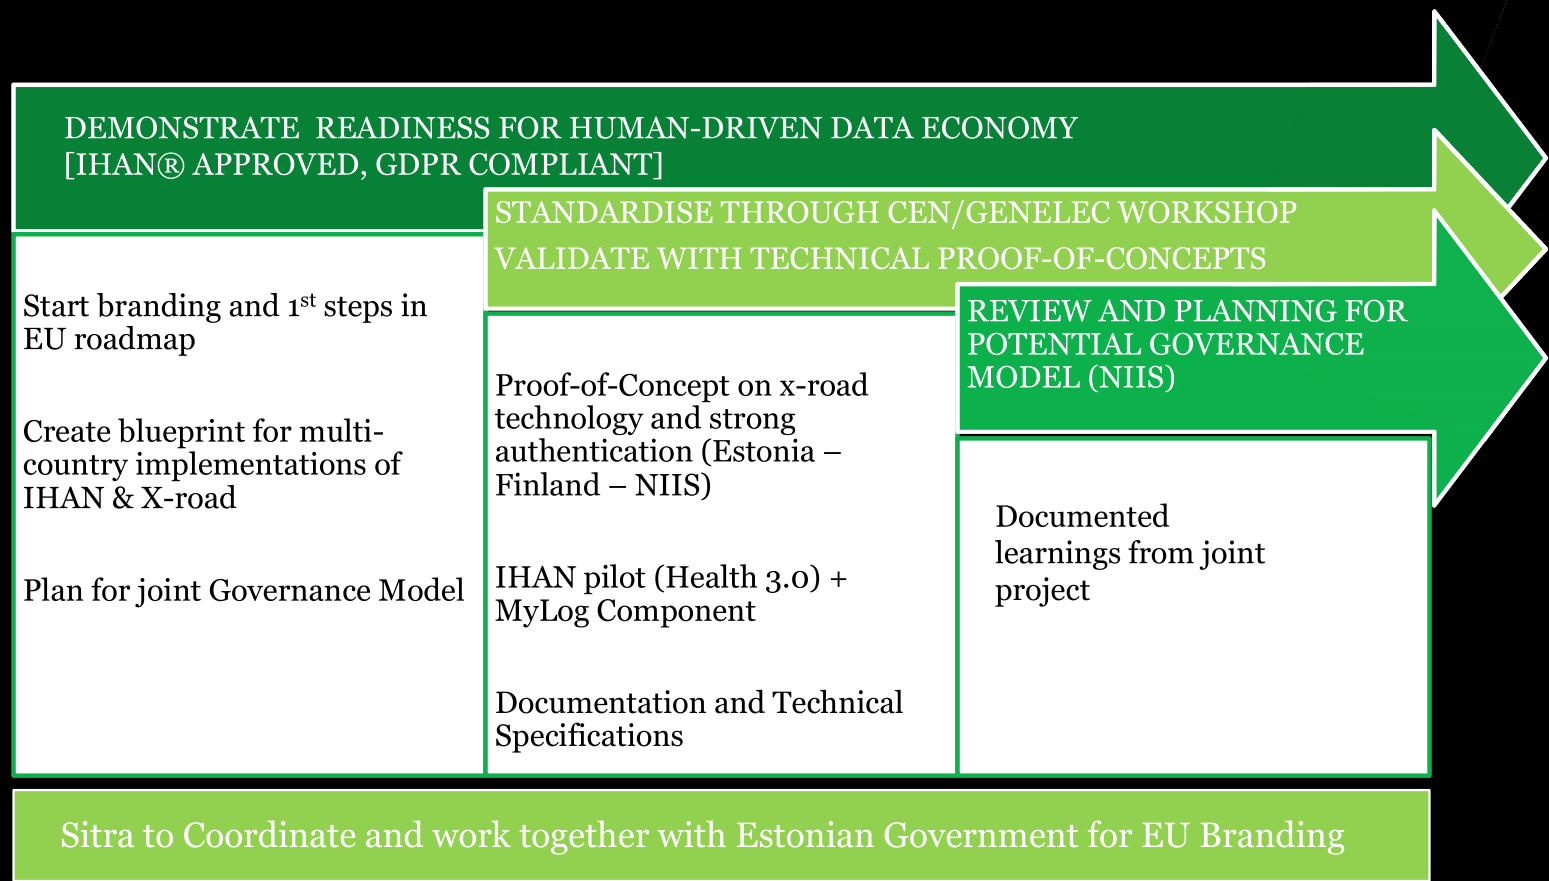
DEMONSTRATE READINESS FOR HUMAN-DRIVEN DATA ECONOMY [IHAN® APPROVED, GDPR COMPLIANT]

STANDARDISE THROUGH CEN/GENELEC WORKSHOP

VALIDATE WITH TECHNICAL PROOF-OF-CONCEPTS

REVIEW AND PLANNING FOR POTENTIAL GOVERNANCE MODEL (NIIS)

Start branding and 1$^{st}$ steps in EU roadmap

Create blueprint for multi-country implementations of IHAN & X-road

Plan for joint Governance Model

Proof-of-Concept on x-road technology and strong authentication (Estonia – Finland – NIIS)

IHAN pilot (Health 3.0) + MyLog Component

Documentation and Technical Specifications

Documented learnings from joint project

Sitra to Coordinate and work together with Estonian Government for EU Branding